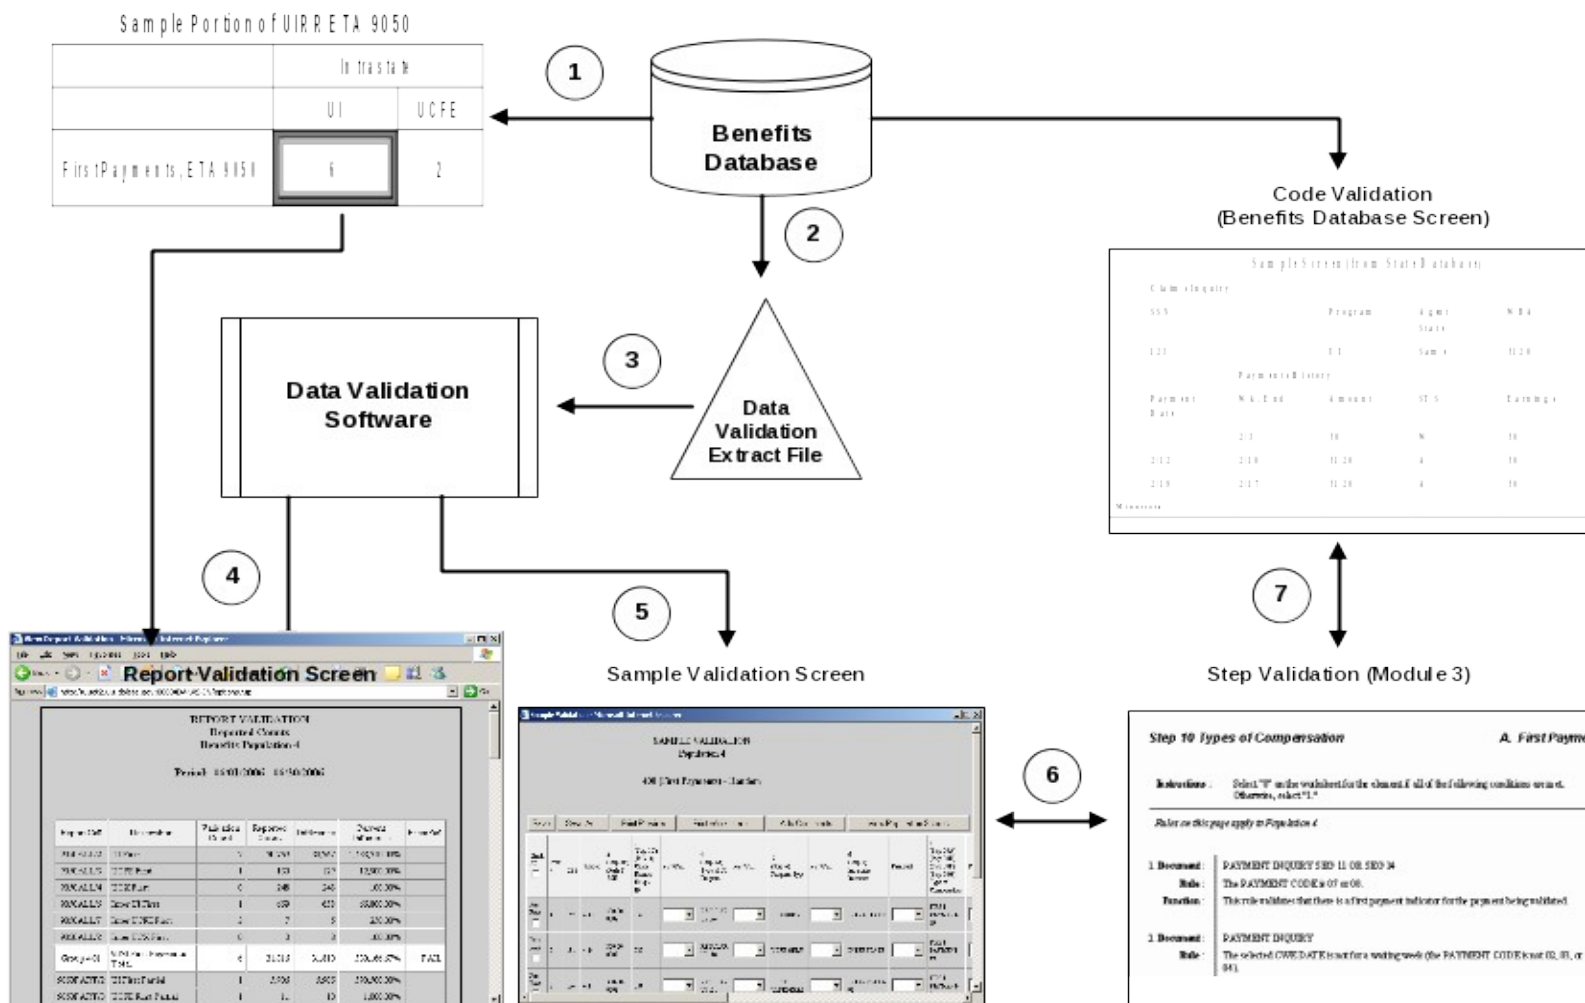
Sample Portion of UI RR ETA 9050

| | Intrastate | |
|---|---|---|
| | UI | UCFE |
| First Payments, ETA 9050 | 6 | 2 |

1

Benefits Database

2

Code Validation (Benefits Database Screen)

Sample Screen from State Database

Claim Inquiry

SSN Program Agent State WBA

123 UI Same 120

Payment History

Payment Date Wk End Amount STS Earnings

Data Validation Software

3

Data Validation Extract File

4

5

7

Report Validation Screen

REPORT VALIDATION
Reported Counts
Benefits Population 4

Period: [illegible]

Sample Validation Screen

Step Validation (Module 3)

SAMPLE VALIDATION
Population 4

6

Step 10 Types of Compensation

A. First Payme

Instructions: Select "0" on the worksheet for the element if all of the following conditions are met. Otherwise, select "1."

Rules on this page apply to Population 4

1 Document: PAYMENT INQUIRY SEQ 11 OR SEQ 14
Rule: The PAYMENT CODE is 07 or 08.
Function: This rule validates that there is a first payment indicator for the payment being validated.

1 Document: PAYMENT INQUIRY
Rule: The selected CWE DATE is not for a waiting week (the PAYMENT CODE is not 02, 03, or 04).